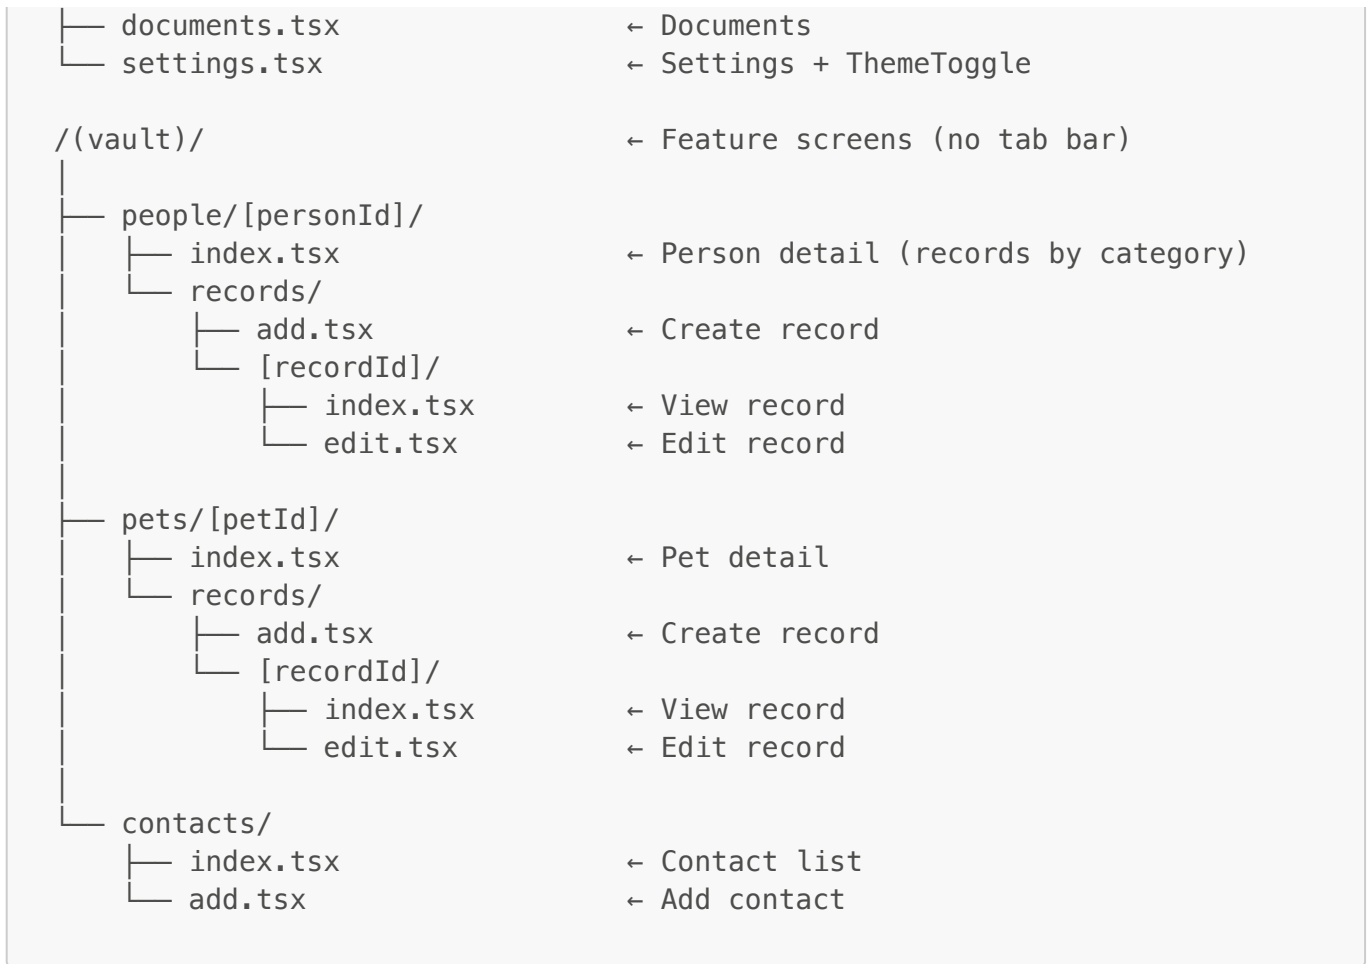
├── documents.tsx                 ← Documents
└── settings.tsx                  ← Settings + ThemeToggle

/(vault)/                         ← Feature screens (no tab bar)
│
├── people/[personId]/
│   ├── index.tsx                 ← Person detail (records by category)
│   └── records/
│       ├── add.tsx               ← Create record
│       └── [recordId]/
│           ├── index.tsx         ← View record
│           └── edit.tsx          ← Edit record
│
├── pets/[petId]/
│   ├── index.tsx                 ← Pet detail
│   └── records/
│       ├── add.tsx               ← Create record
│       └── [recordId]/
│           ├── index.tsx         ← View record
│           └── edit.tsx          ← Edit record
│
└── contacts/
    ├── index.tsx                 ← Contact list
    └── add.tsx                   ← Add contact